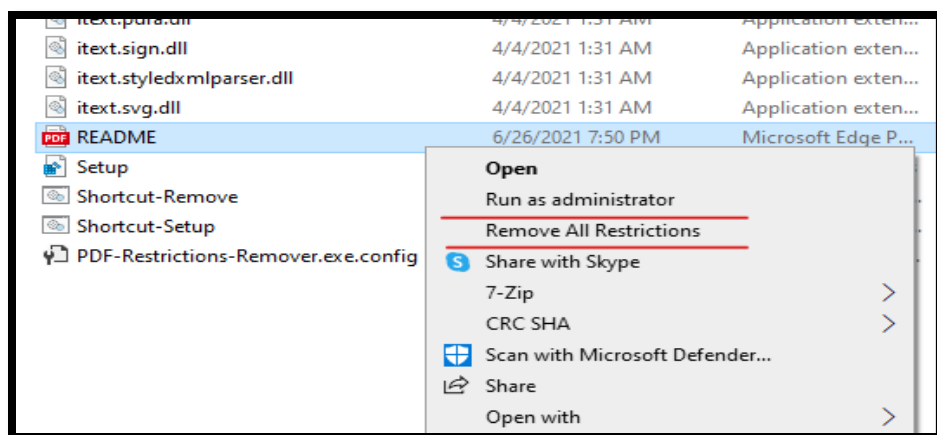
itext.pdfa.dll 4/4/2021 1:31 AM Application exten...
itext.sign.dll 4/4/2021 1:31 AM Application exten...
itext.styledxmlparser.dll 4/4/2021 1:31 AM Application exten...
itext.svg.dll 4/4/2021 1:31 AM Application exten...
README 6/26/2021 7:50 PM Microsoft Edge P...
Setup
Shortcut-Remove
Shortcut-Setup
PDF-Restrictions-Remover.exe.config

Open
Run as administrator
Remove All Restrictions
Share with Skype
7-Zip
CRC SHA
Scan with Microsoft Defender...
Share
Open with